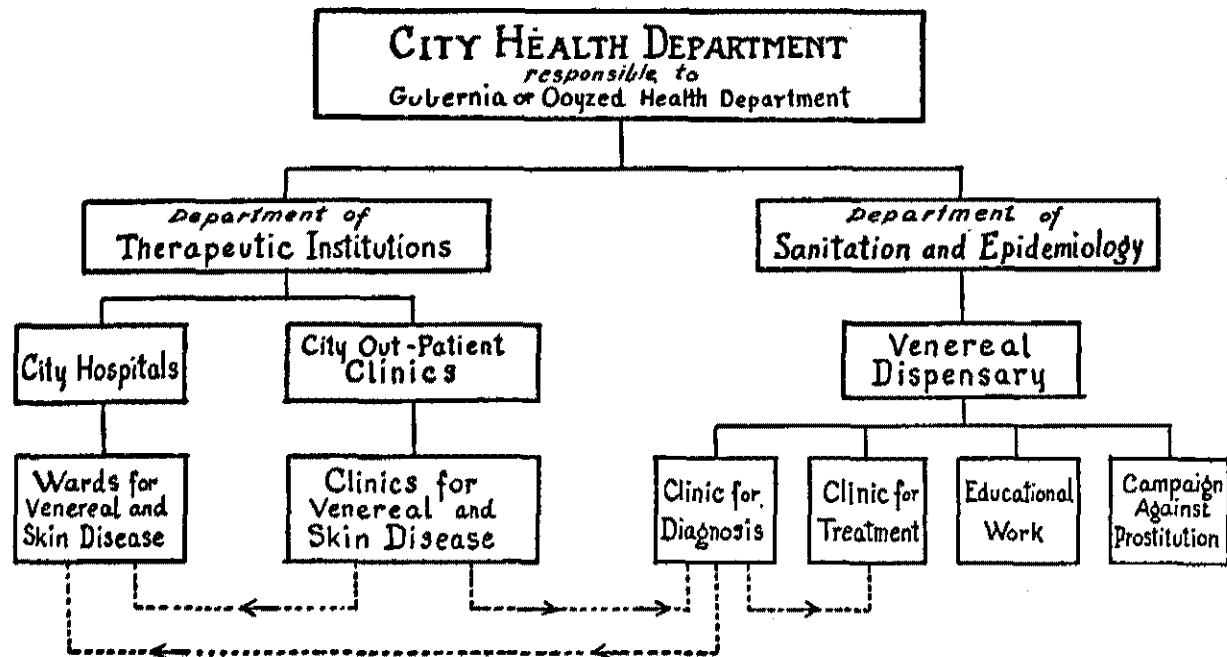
CITY HEALTH DEPARTMENT
responsible to
Gubernia or Ooyzed Health Department

Department of
Therapeutic Institutions

Department of
Sanitation and Epidemiology

City Hospitals

City Out-Patient Clinics

Venereal Dispensary

Wards for Venereal and Skin Disease

Clinics for Venereal and Skin Disease

Clinic for Diagnosis

Clinic for Treatment

Educational Work

Campaign Against Prostitution